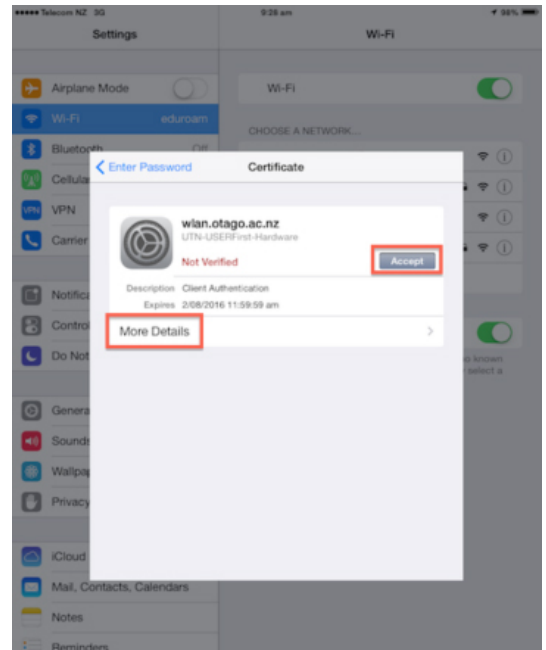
••••• Telecom NZ 3G
9:26 am
96%

Settings

Wi-Fi

Airplane Mode

Wi-Fi eduroam

Bluetooth Off

Cellula

VPN

Carrier

Notifica

Control

Do Not

Genera

Sounds

Wallpa

Privacy

iCloud

Mail, Contacts, Calendars

Notes

Reminders

Wi-Fi

CHOOSE A NETWORK...

o known
select a

Enter Password
Certificate

wlan.otago.ac.nz
UTN-USERFirst-Hardware

Not Verified
Accept

Description Client Authentication
Expires 2/08/2016 11:59:59 am

More Details